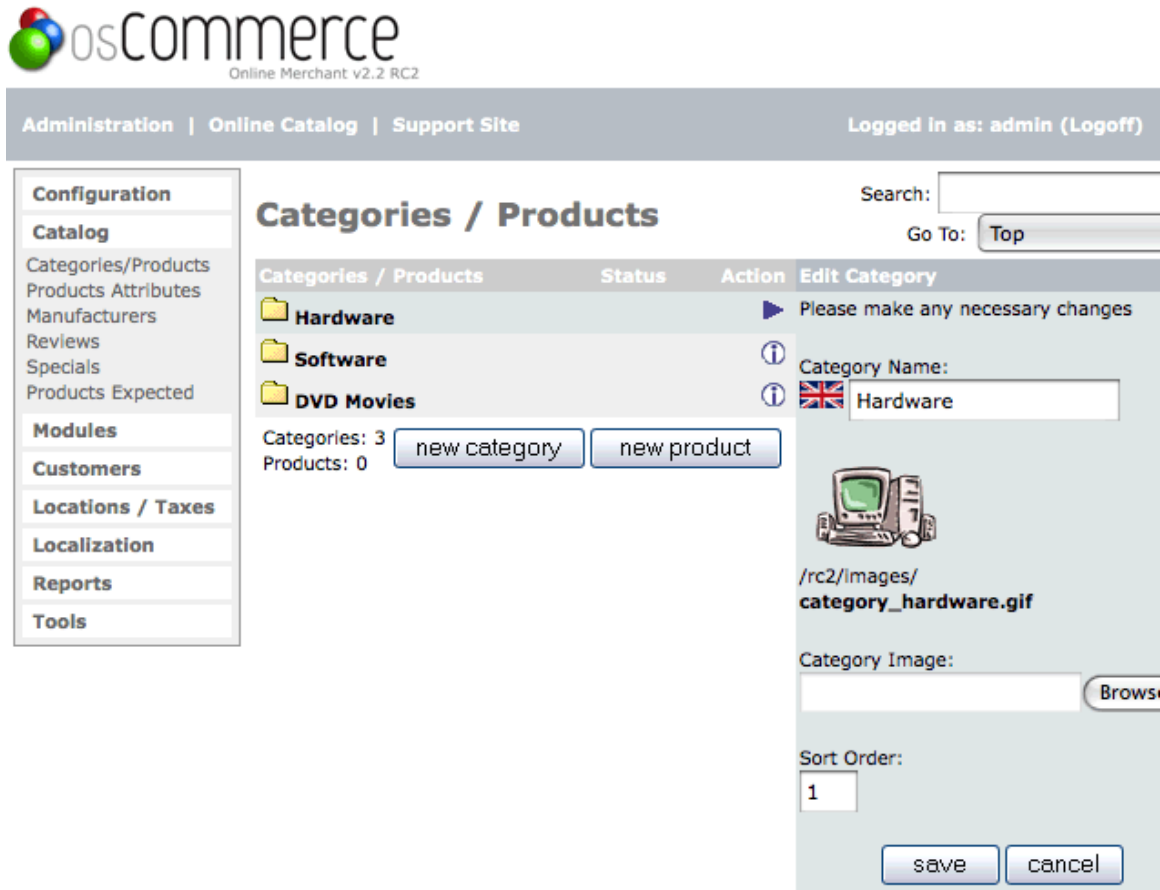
osCommerce
Online Merchant v2.2 RC2

Administration | Online Catalog | Support Site

Logged in as: admin (Logoff)

Configuration
Catalog
Categories/Products
Products Attributes
Manufacturers
Reviews
Specials
Products Expected
Modules
Customers
Locations / Taxes
Localization
Reports
Tools

Categories / Products

Search:
Go To: Top

| Categories / Products | Status | Action |
|---|---|---|
| Hardware | | |
| Software | | |
| DVD Movies | | |

Categories: 3
Products: 0
new category
new product

Edit Category
Please make any necessary changes

Category Name:
Hardware

/rc2/images/
category_hardware.gif

Category Image:
Browse

Sort Order:
1

save
cancel